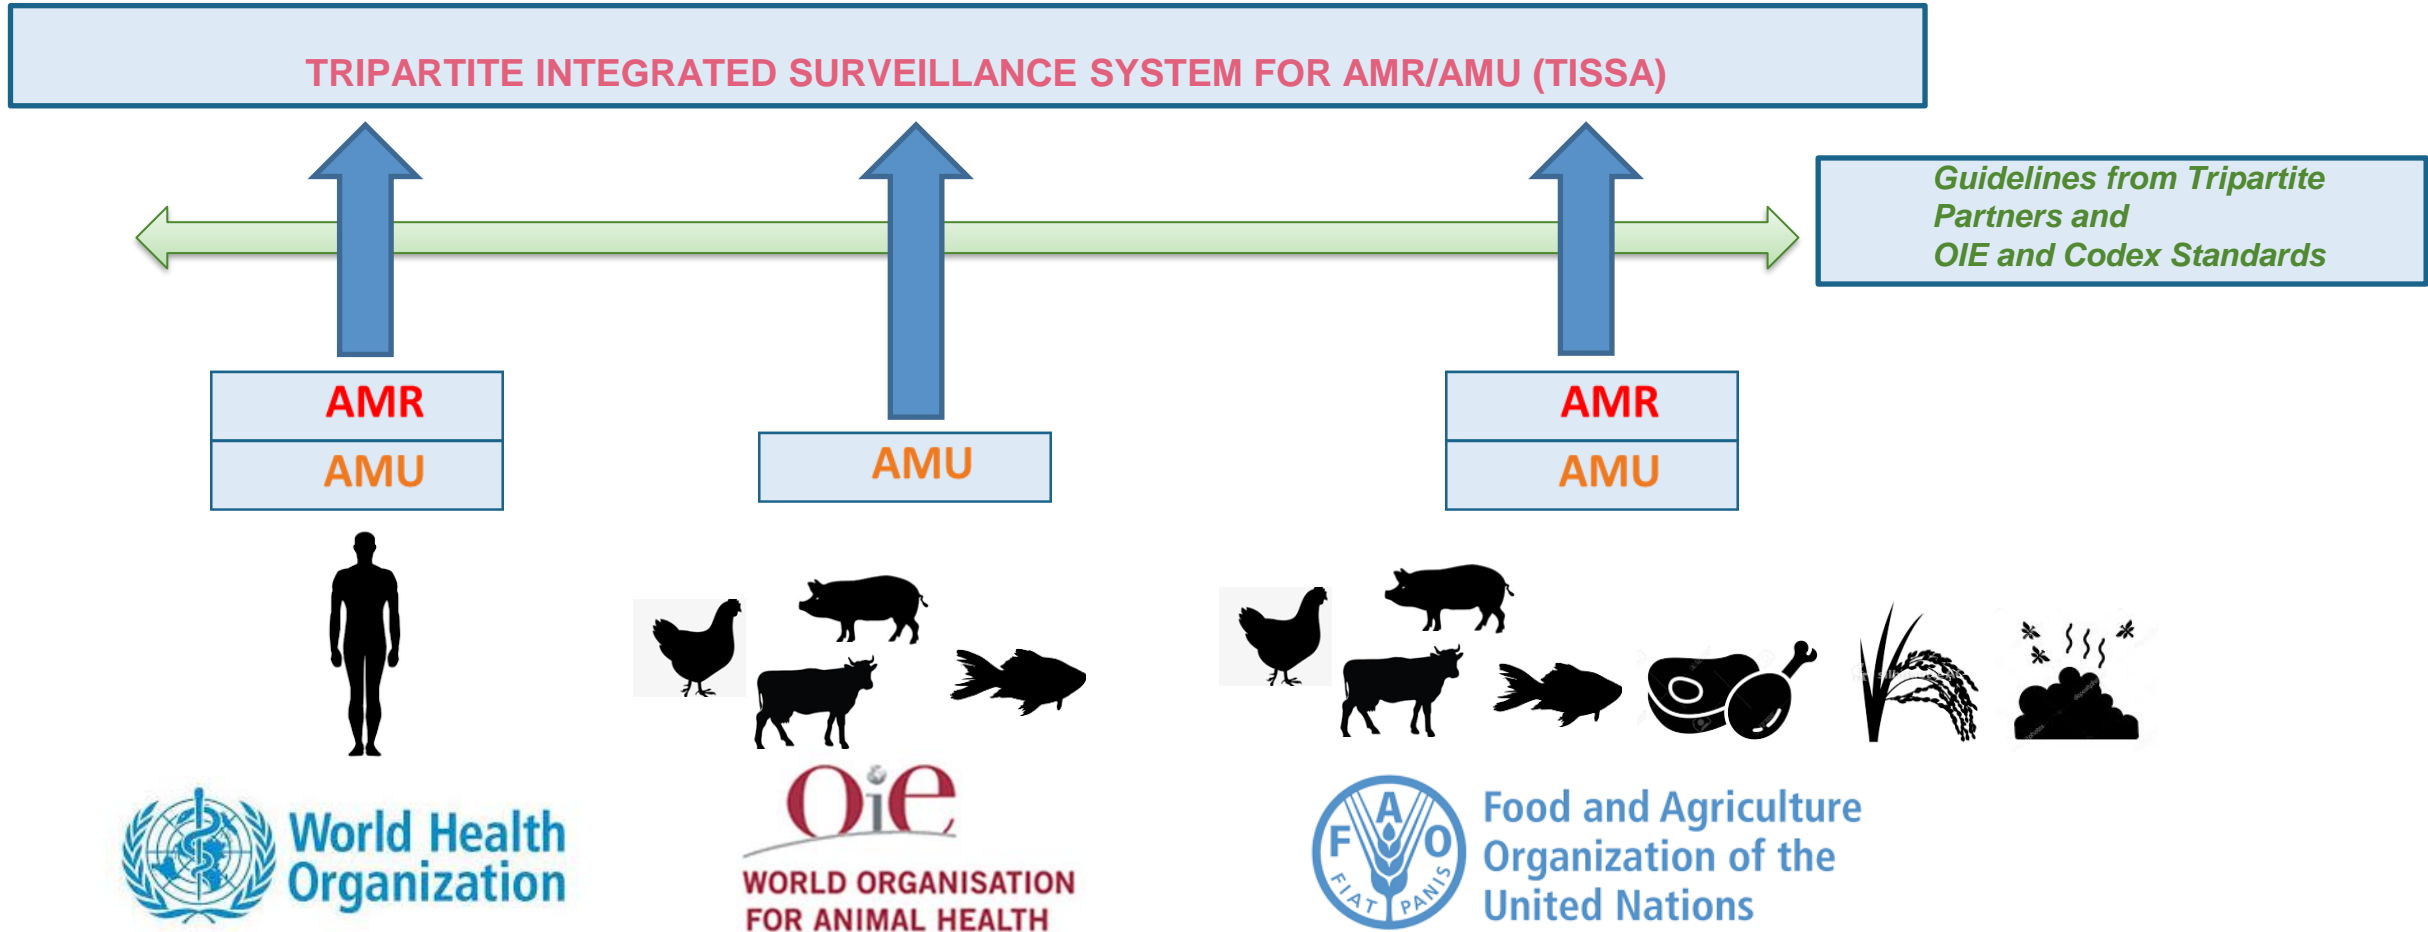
TRIPARTITE INTEGRATED SURVEILLANCE SYSTEM FOR AMR/AMU (TISSA)

Guidelines from Tripartite Partners and OIE and Codex Standards

AMR
AMU

AMU

AMR
AMU

World Health Organization

OIE
WORLD ORGANISATION FOR ANIMAL HEALTH

F A O
FIAT PANIS
Food and Agriculture Organization of the United Nations